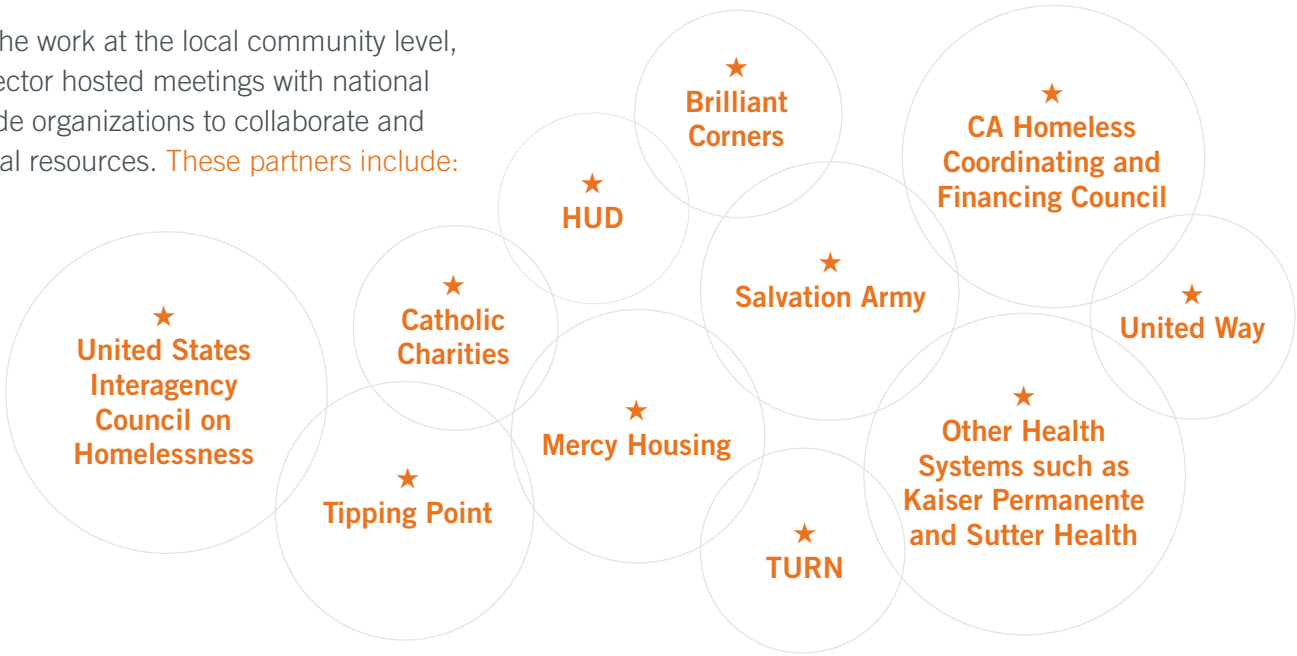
he work at the local community level, ector hosted meetings with national de organizations to collaborate and al resources. These partners include:

★ Brilliant Corners

★ CA Homeless Coordinating and Financing Council

★ HUD

★ Salvation Army

★ United Way

★ Catholic Charities

★ United States Interagency Council on Homelessness

★ Mercy Housing

★ Other Health Systems such as Kaiser Permanente and Sutter Health

★ Tipping Point

★ TURN